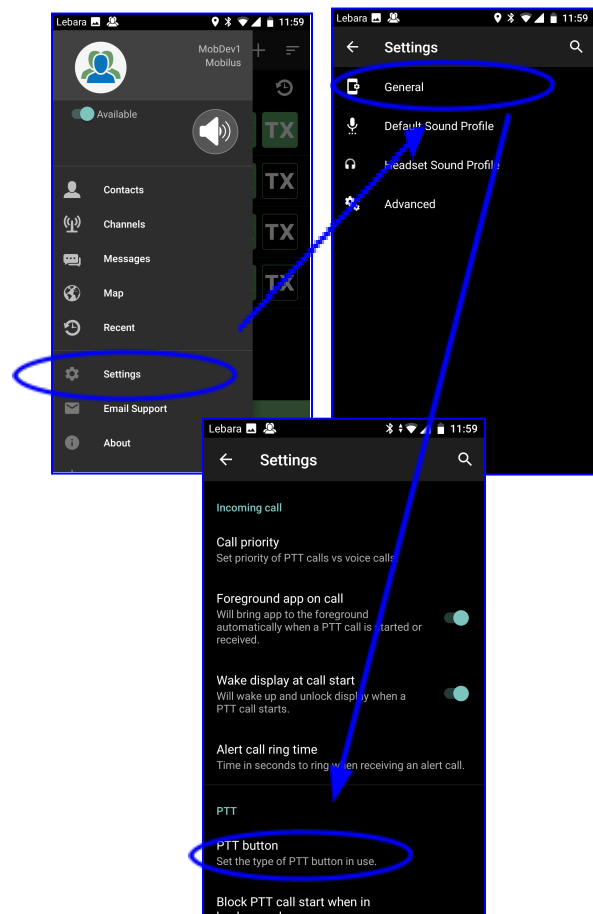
Lebara 11:59

MobDev1
Mobilus

Available

TX
TX
TX
TX

Contacts
Channels
Messages
Map
Recent
Settings
Email Support
About

Lebara 11:59

Settings

General
Default Sound Profile
Headset Sound Profile
Advanced

Lebara 11:59

Settings

Incoming call

Call priority
Set priority of PTT calls vs voice calls

Foreground app on call
Will bring app to the foreground automatically when a PTT call is started or received.

Wake display at call start
Will wake up and unlock display when a PTT call starts.

Alert call ring time
Time in seconds to ring when receiving an alert call.

PTT

PTT button
Set the type of PTT button in use.

Block PTT call start when in
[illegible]